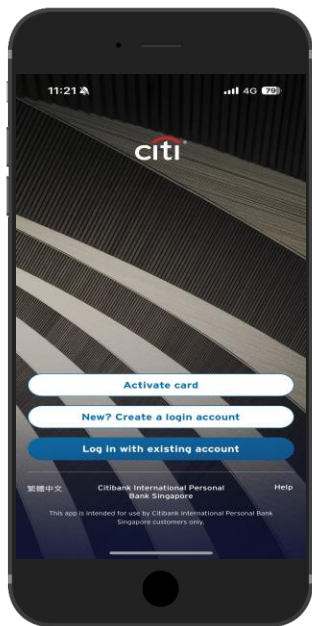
11:21

4G 79

citi

Activate card

New? Create a login account

Log in with existing account

繁體中文

Citibank International Personal Bank Singapore

Help

This app is intended for use by Citibank International Personal Bank Singapore customers only.